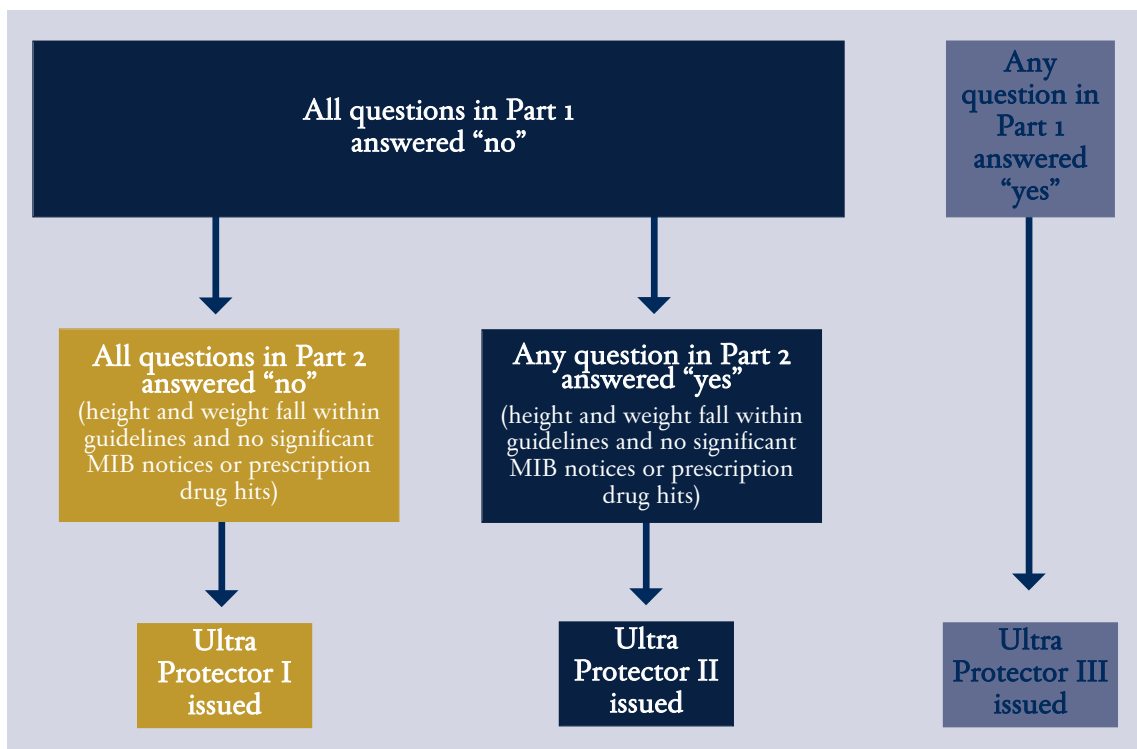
All questions in Part 1 answered “no”

Any question in Part 1 answered “yes”

All questions in Part 2 answered “no”
(height and weight fall within guidelines and no significant MIB notices or prescription drug hits)

Any question in Part 2 answered “yes”
(height and weight fall within guidelines and no significant MIB notices or prescription drug hits)

Ultra Protector I issued

Ultra Protector II issued

Ultra Protector III issued